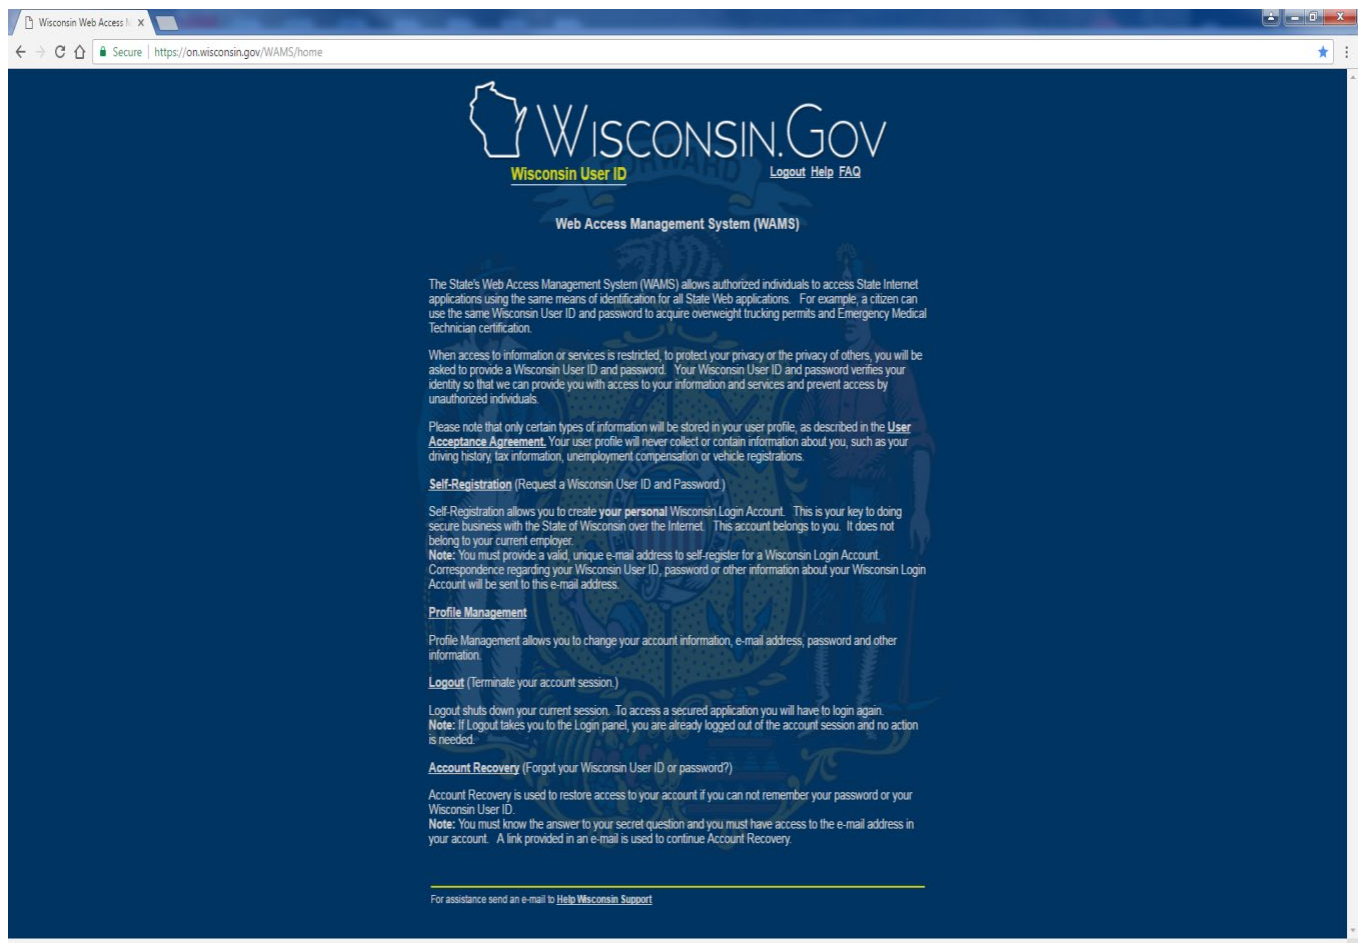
Wisconsin Web Access M ×

Secure | https://on.wisconsin.gov/WAMS/home

WISCONSIN.GOV

Wisconsin User ID

Logout Help FAQ

Web Access Management System (WAMS)

The State's Web Access Management System (WAMS) allows authorized individuals to access State Internet applications using the same means of identification for all State Web applications. For example, a citizen can use the same Wisconsin User ID and password to acquire overweight trucking permits and Emergency Medical Technician certification.

When access to information or services is restricted, to protect your privacy or the privacy of others, you will be asked to provide a Wisconsin User ID and password. Your Wisconsin User ID and password verifies your identity so that we can provide you with access to your information and services and prevent access by unauthorized individuals.

Please note that only certain types of information will be stored in your user profile, as described in the User Acceptance Agreement. Your user profile will never collect or contain information about you, such as your driving history, tax information, unemployment compensation or vehicle registrations.

Self-Registration (Request a Wisconsin User ID and Password.)

Self-Registration allows you to create your personal Wisconsin Login Account. This is your key to doing secure business with the State of Wisconsin over the Internet. This account belongs to you. It does not belong to your current employer.
Note: You must provide a valid, unique e-mail address to self-register for a Wisconsin Login Account. Correspondence regarding your Wisconsin User ID, password or other information about your Wisconsin Login Account will be sent to this e-mail address.

Profile Management

Profile Management allows you to change your account information, e-mail address, password and other information.

Logout (Terminate your account session.)

Logout shuts down your current session. To access a secured application you will have to login again.
Note: If Logout takes you to the Login panel, you are already logged out of the account session and no action is needed.

Account Recovery (Forgot your Wisconsin User ID or password?)

Account Recovery is used to restore access to your account if you can not remember your password or your Wisconsin User ID.
Note: You must know the answer to your secret question and you must have access to the e-mail address in your account. A link provided in an e-mail is used to continue Account Recovery.

For assistance send an e-mail to Help Wisconsin Support